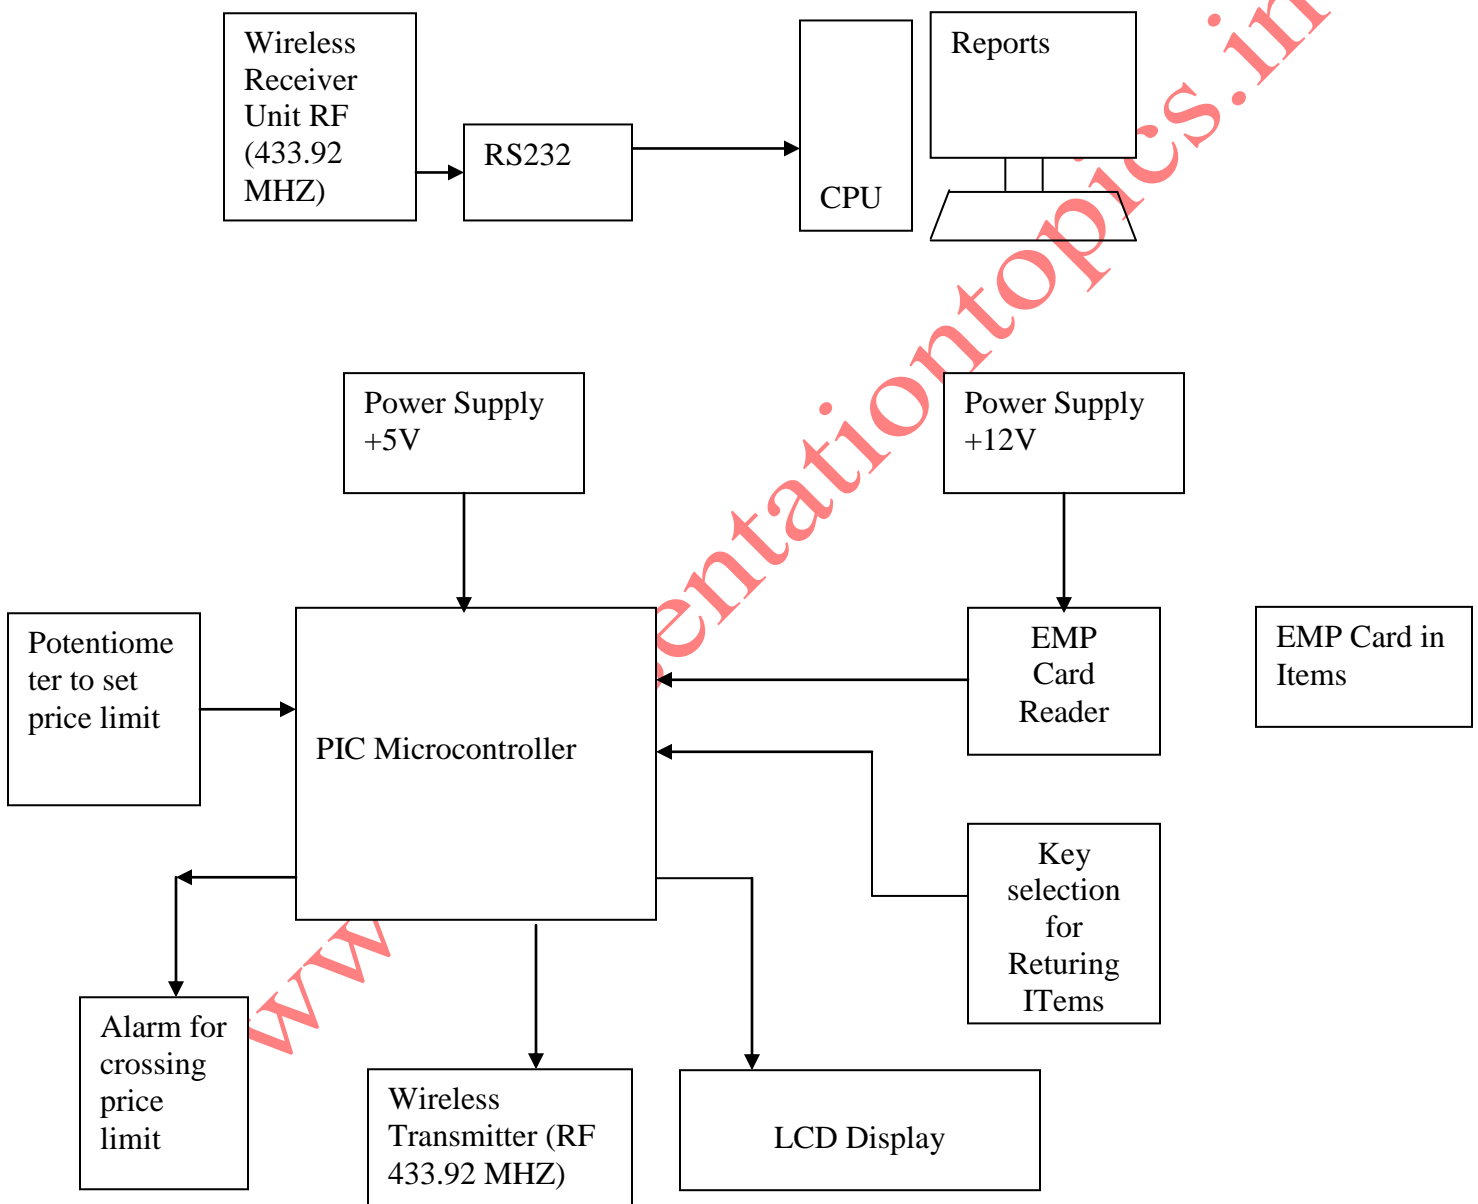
Wireless Receiver Unit RF (433.92 MHZ)

RS232

CPU

Reports

Power Supply +5V

Power Supply +12V

Potentiometer to set price limit

PIC Microcontroller

EMP Card Reader

EMP Card in Items

Key selection for Returing ITems

Alarm for crossing price limit

Wireless Transmitter (RF 433.92 MHZ)

LCD Display

www.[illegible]entationtopics.in